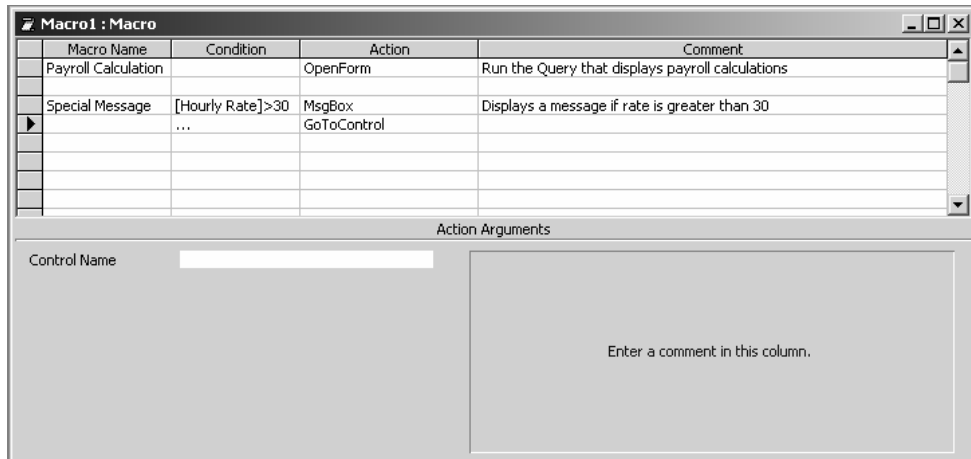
Macro1 : Macro

| Macro Name | Condition | Action | Comment |
|---|---|---|---|
| Payroll Calculation | | OpenForm | Run the Query that displays payroll calculations |
| | | | |
| Special Message | [Hourly Rate]>30 | MsgBox | Displays a message if rate is greater than 30 |
| | ... | GoToControl | |

Action Arguments

Control Name

Enter a comment in this column.